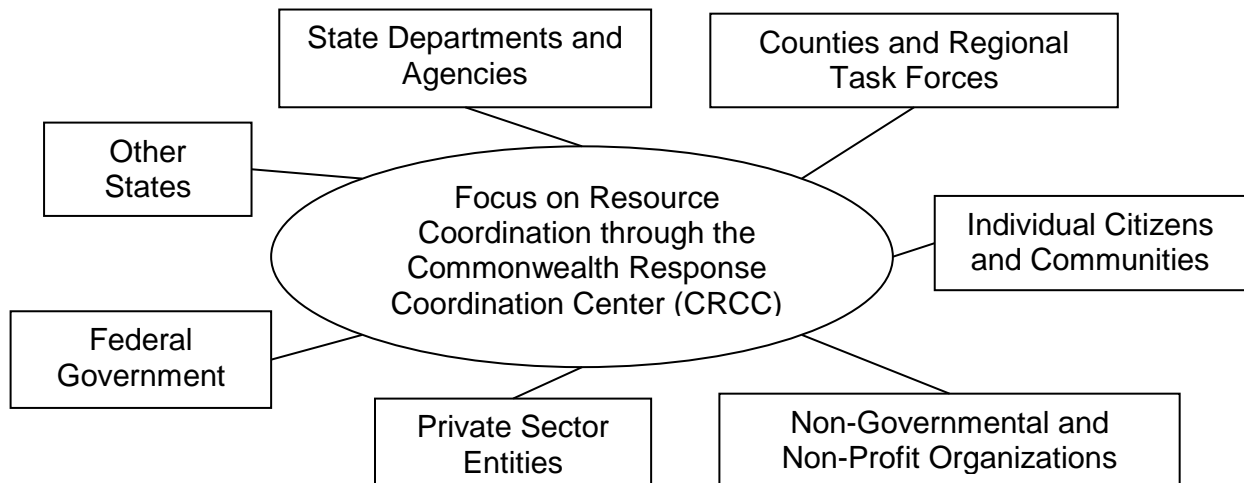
State Departments and Agencies

Counties and Regional Task Forces

Other States

Focus on Resource Coordination through the Commonwealth Response Coordination Center (CRCC)

Individual Citizens and Communities

Federal Government

Private Sector Entities

Non-Governmental and Non-Profit Organizations